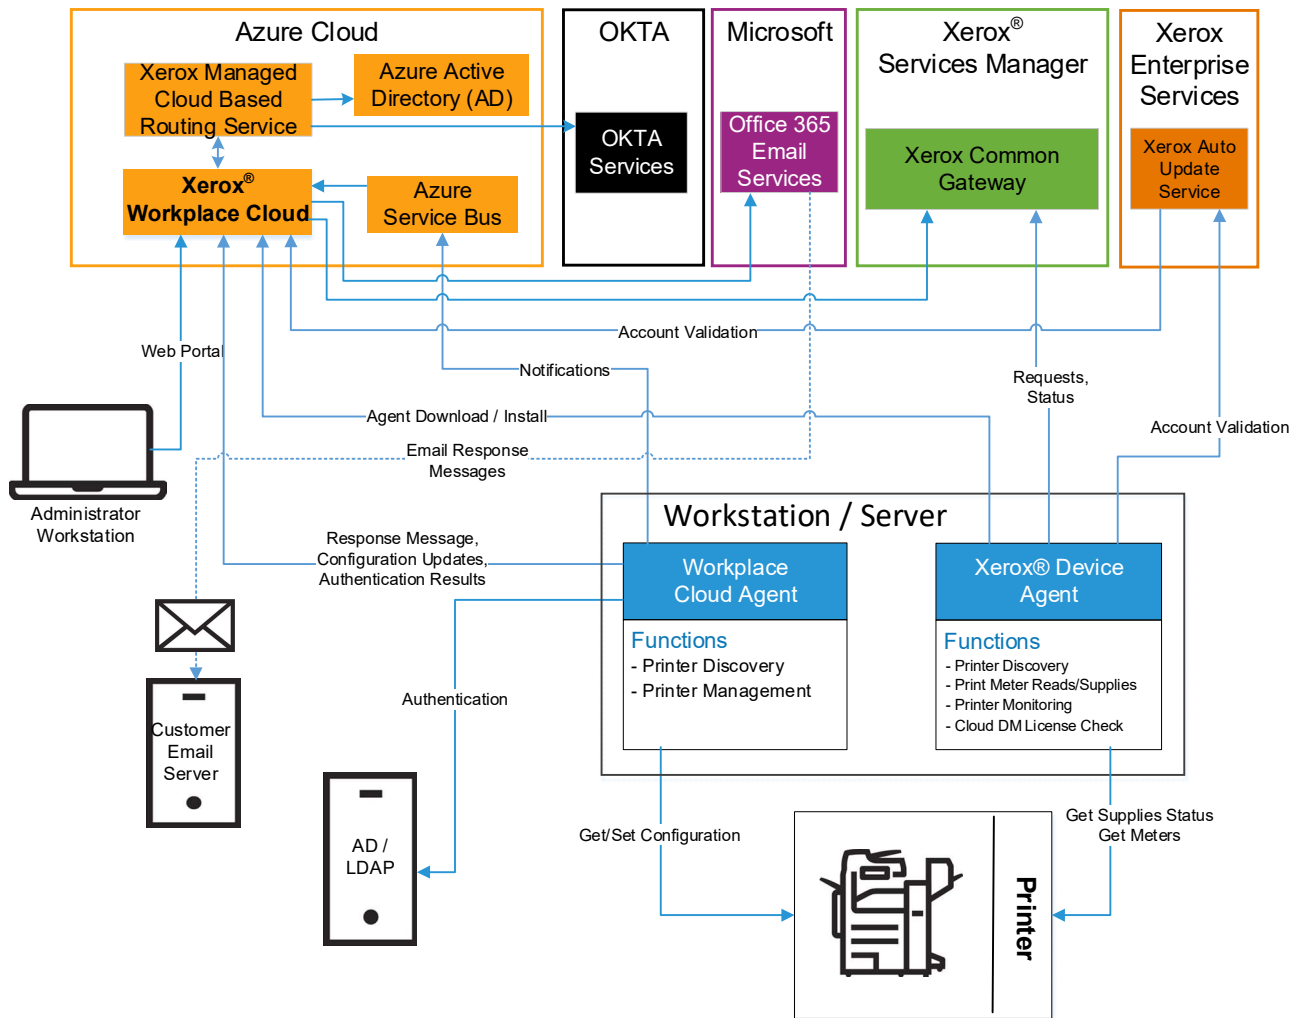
Azure Cloud

Xerox Managed Cloud Based Routing Service

Azure Active Directory (AD)

Xerox® Workplace Cloud

Azure Service Bus

OKTA

OKTA Services

Microsoft

Office 365 Email Services

Xerox® Services Manager

Xerox Common Gateway

Xerox Enterprise Services

Xerox Auto Update Service

Web Portal

Account Validation

Notifications

Requests, Status

Agent Download / Install

Account Validation

Email Response Messages

Administrator Workstation

Response Message, Configuration Updates, Authentication Results

Workstation / Server

Workplace Cloud Agent

Functions
- Printer Discovery
- Printer Management

Xerox® Device Agent

Functions
- Printer Discovery
- Print Meter Reads/Supplies
- Printer Monitoring
- Cloud DM License Check

Authentication

Customer Email Server

AD / LDAP

Get/Set Configuration

Get Supplies Status Get Meters

Printer